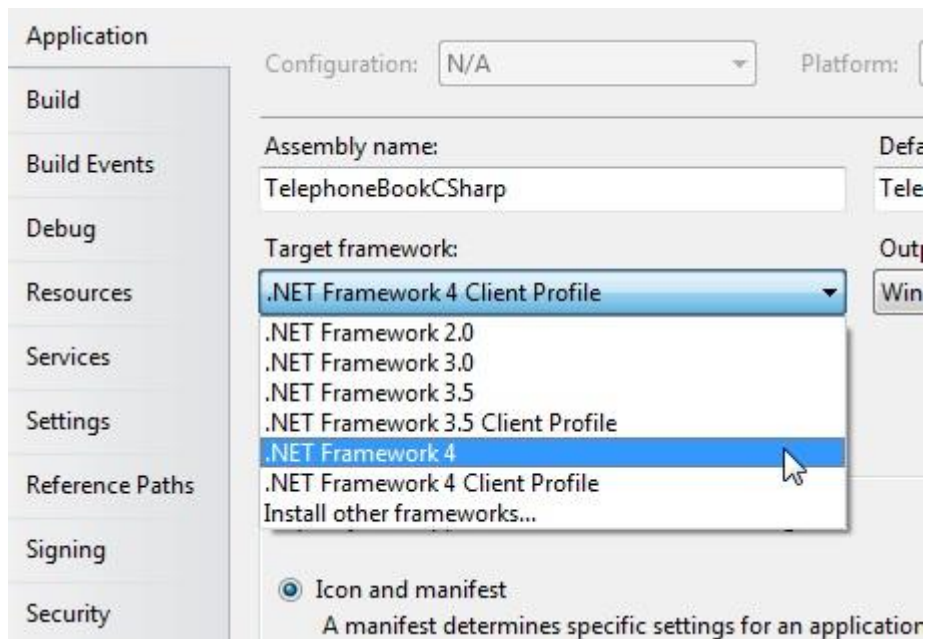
Application
Build
Build Events
Debug
Resources
Services
Settings
Reference Paths
Signing
Security

Configuration: N/A
Platform:

Assembly name:
TelephoneBookCSharp

Defa
Tele

Target framework:
.NET Framework 4 Client Profile

Outp
Win

.NET Framework 2.0
.NET Framework 3.0
.NET Framework 3.5
.NET Framework 3.5 Client Profile
.NET Framework 4
.NET Framework 4 Client Profile
Install other frameworks...

Icon and manifest
A manifest determines specific settings for an applicatior